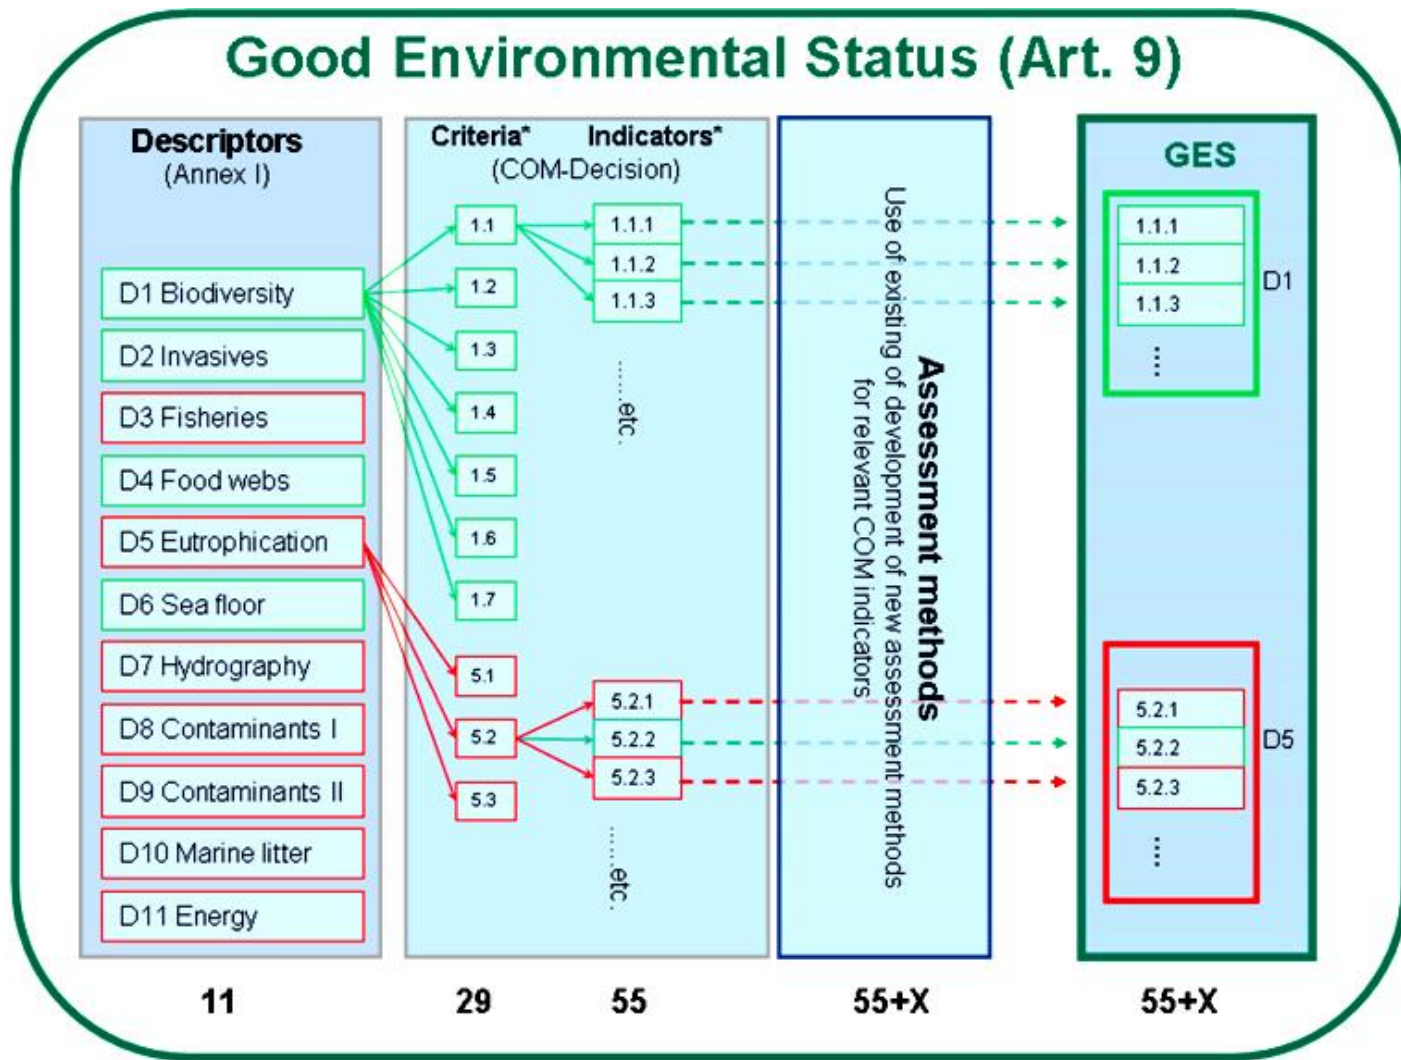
Good Environmental Status (Art. 9)

Descriptors
(Annex I)

D1 Biodiversity
D2 Invasives
D3 Fisheries
D4 Food webs
D5 Eutrophication
D6 Sea floor
D7 Hydrography
D8 Contaminants I
D9 Contaminants II
D10 Marine litter
D11 Energy

Criteria* Indicators*
(COM-Decision)

1.1
1.2
1.3
1.4
1.5
1.6
1.7
5.1
5.2
5.3

1.1.1
1.1.2
1.1.3
.....etc.
5.2.1
5.2.2
5.2.3
.....etc.

Assessment methods
Use of existing of development of new assessment methods for relevant COM indicators

GES
1.1.1
1.1.2
1.1.3
⋮
D1
5.2.1
5.2.2
5.2.3
⋮
D5

11 29 55 55+X 55+X